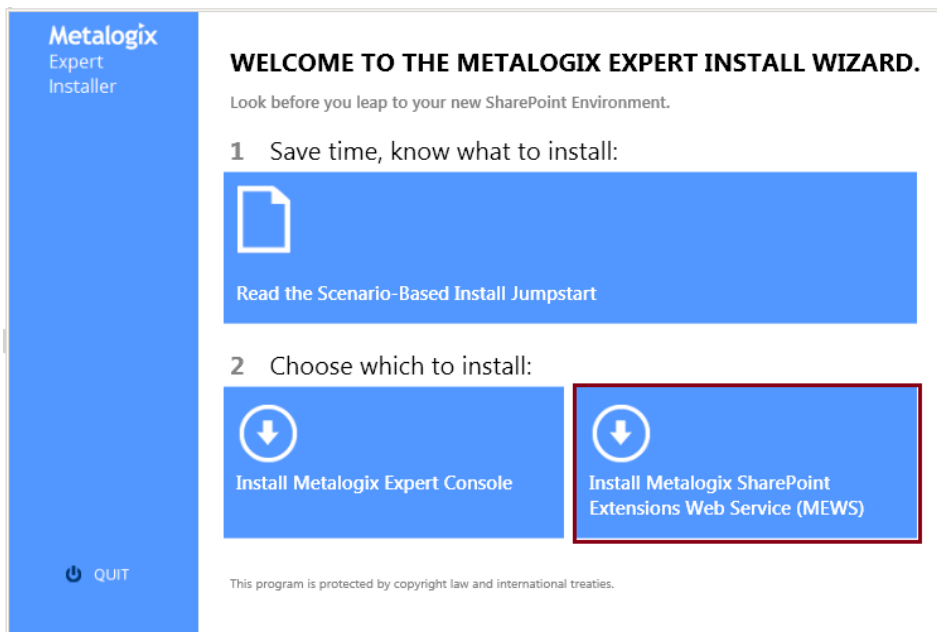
Metalogix
Expert
Installer

WELCOME TO THE METALOGIX EXPERT INSTALL WIZARD.

Look before you leap to your new SharePoint Environment.

1 Save time, know what to install:

Read the Scenario-Based Install Jumpstart

2 Choose which to install:

Install Metalogix Expert Console

Install Metalogix SharePoint Extensions Web Service (MEWS)

QUIT

This program is protected by copyright law and international treaties.